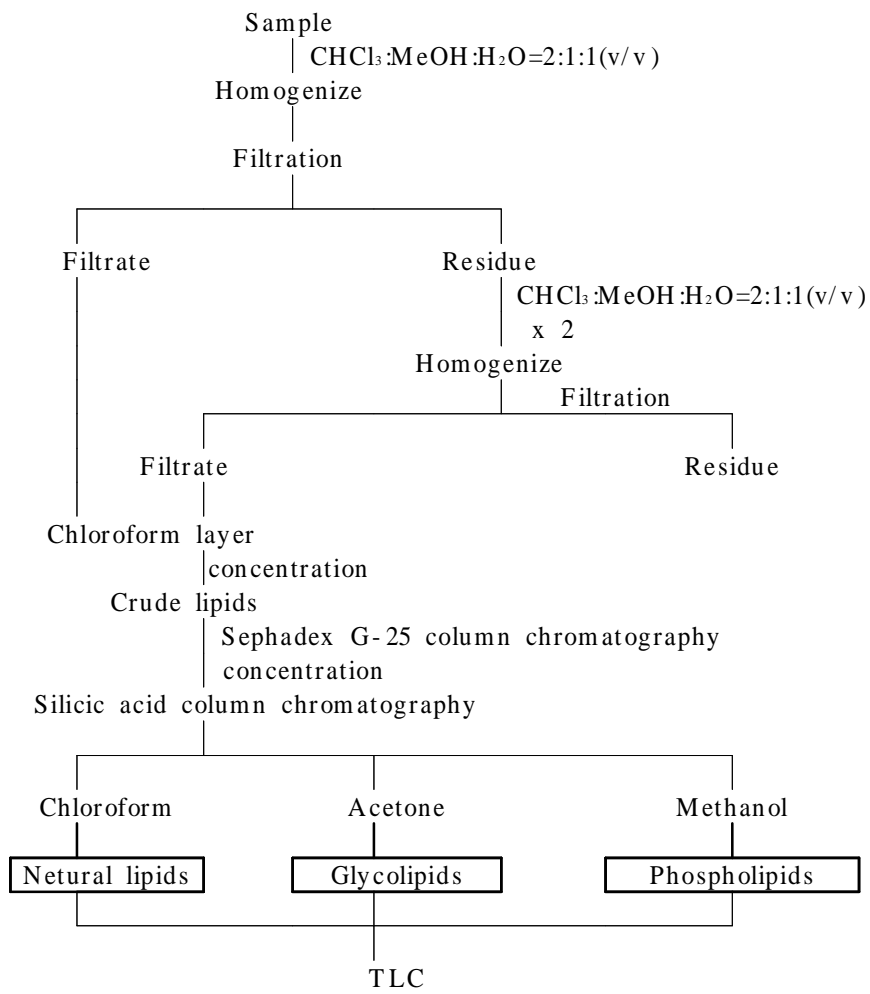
Sample

$CHCl_3$:MeOH:$H_2O$=2:1:1(v/v)

Homogenize

Filtration

Filtrate

Residue

$CHCl_3$:MeOH:$H_2O$=2:1:1(v/v)

x 2

Homogenize

Filtration

Filtrate

Residue

Chloroform layer

concentration

Crude lipids

Sephadex G-25 column chromatography

concentration

Silicic acid column chromatography

Chloroform

Acetone

Methanol

Netural lipids

Glycolipids

Phospholipids

TLC